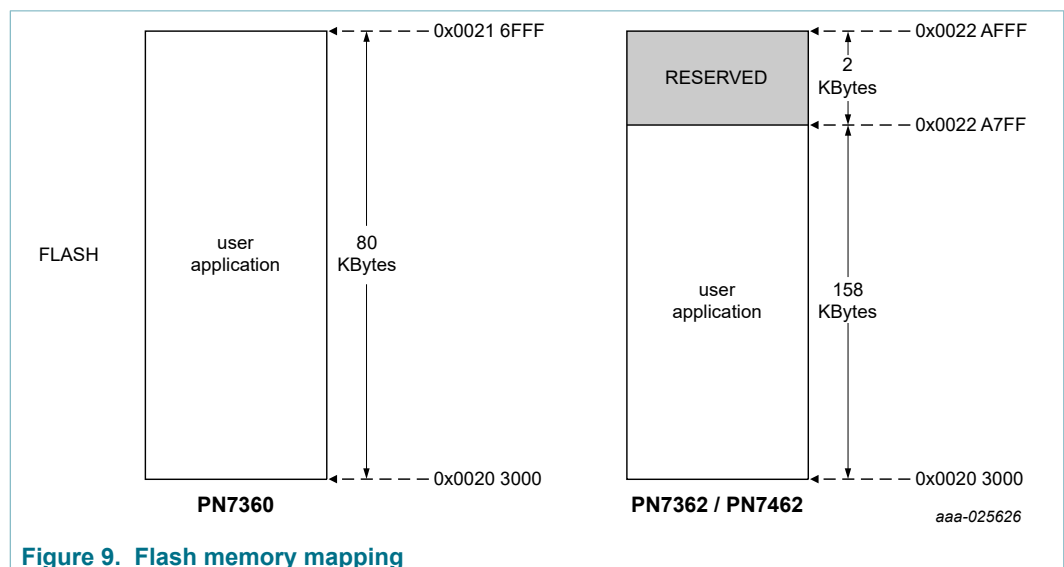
0x0021 6FFF

FLASH

user application

80 KBytes

0x0020 3000

PN7360

RESERVED

2 KBytes

0x0022 AFFF

0x0022 A7FF

user application

158 KBytes

0x0020 3000

PN7362 / PN7462

aaa-025626

Figure 9. Flash memory mapping